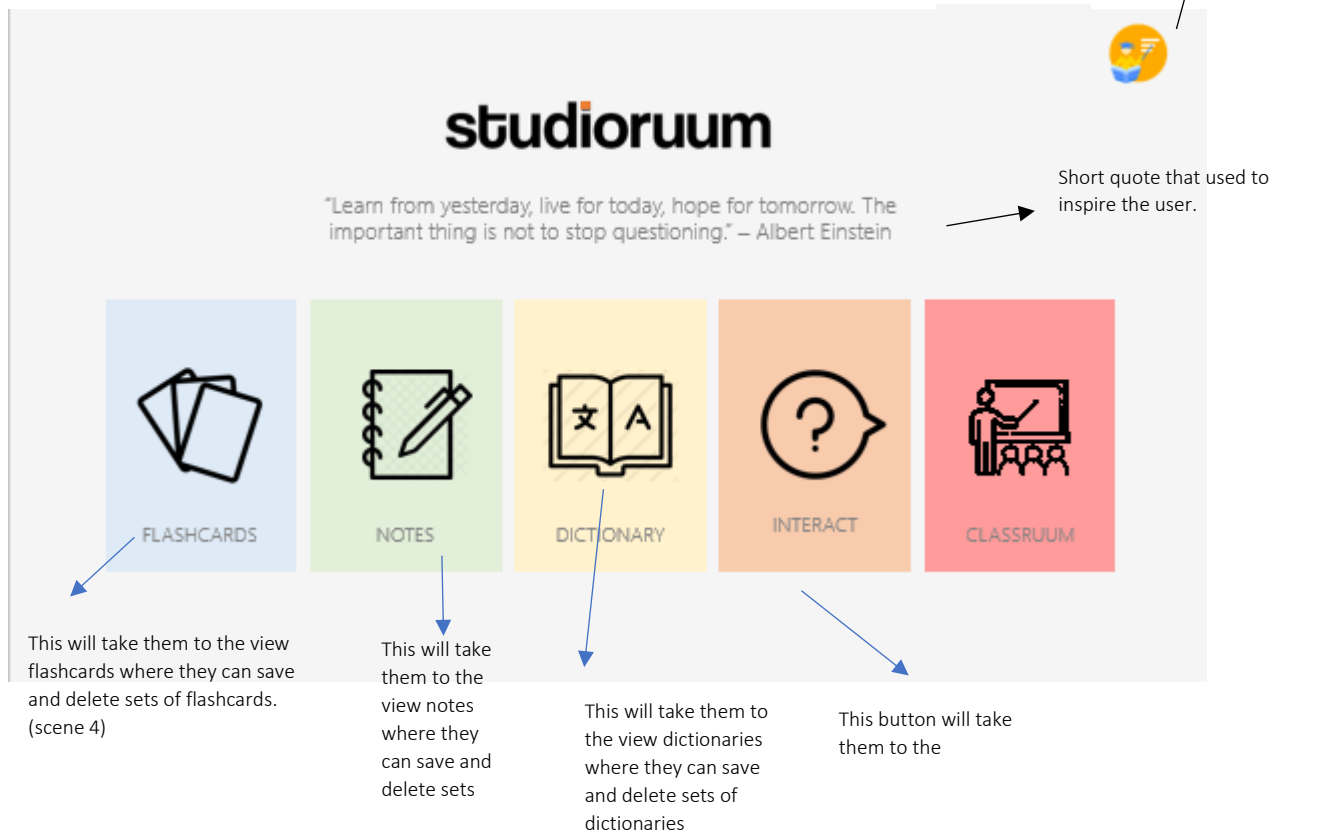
studioruum

"Learn from yesterday, live for today, hope for tomorrow. The important thing is not to stop questioning." – Albert Einstein

Short quote that used to inspire the user.

FLASHCARDS

NOTES

DICTIONARY

INTERACT

CLASSRUUM

This will take them to the view flashcards where they can save and delete sets of flashcards. (scene 4)

This will take them to the view notes where they can save and delete sets

This will take them to the view dictionaries where they can save and delete sets of dictionaries

This button will take them to the